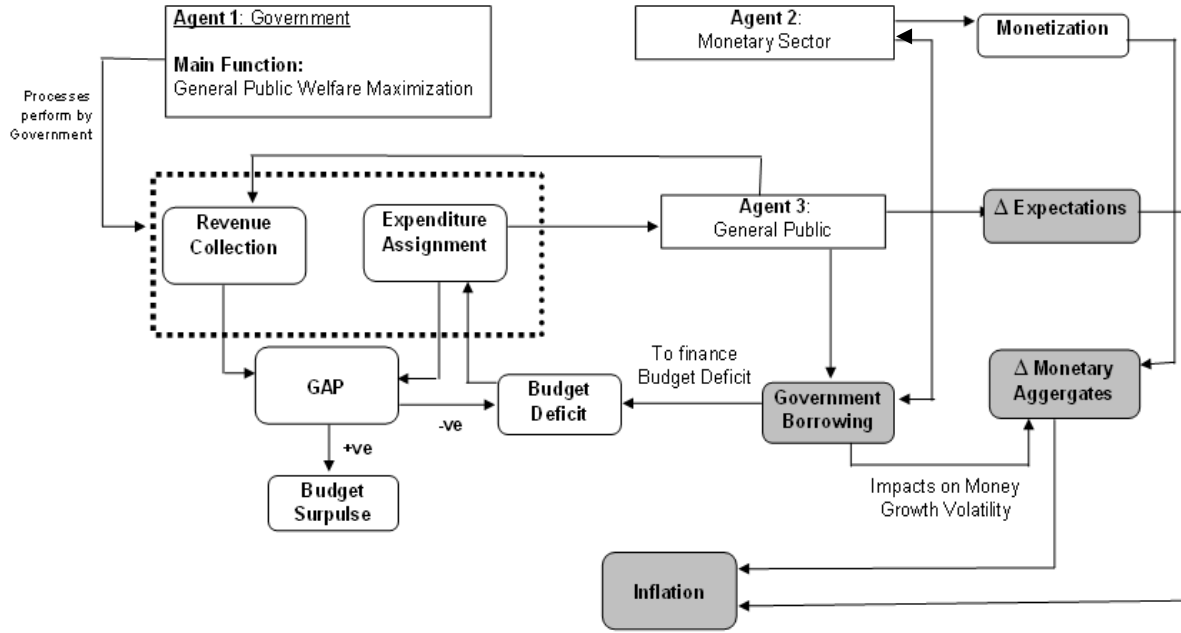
Agent 1: Government

Main Function:
General Public Welfare Maximization

Processes perform by Government

Agent 2:
Monetary Sector

Monetization

Revenue Collection

Expenditure Assignment

Agent 3:
General Public

$\Delta$ Expectations

To finance Budget Deficit

$\Delta$ Monetary Aggergates

GAP

Budget Deficit

Government Borrowing

-ve

+ve

Budget Surpulse

Impacts on Money Growth Volatility

Inflation